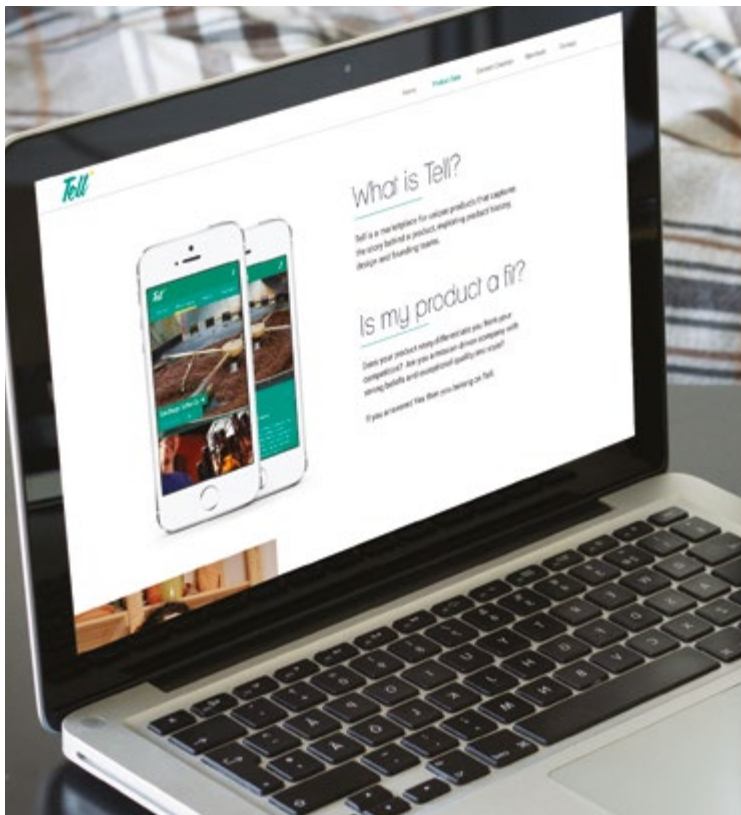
Home Product Table Content Creation Merchants Contact

Tell

What is Tell?

Tell is a marketplace for unique products that capture the story behind a product, exploring product history, design and founding teams.

Is my product a fit?

Does your product stand differentiate you from your competitors? Are you a mission driven company with strong beliefs and exceptional quality you share?

If you answered Yes then you belong on Tell.